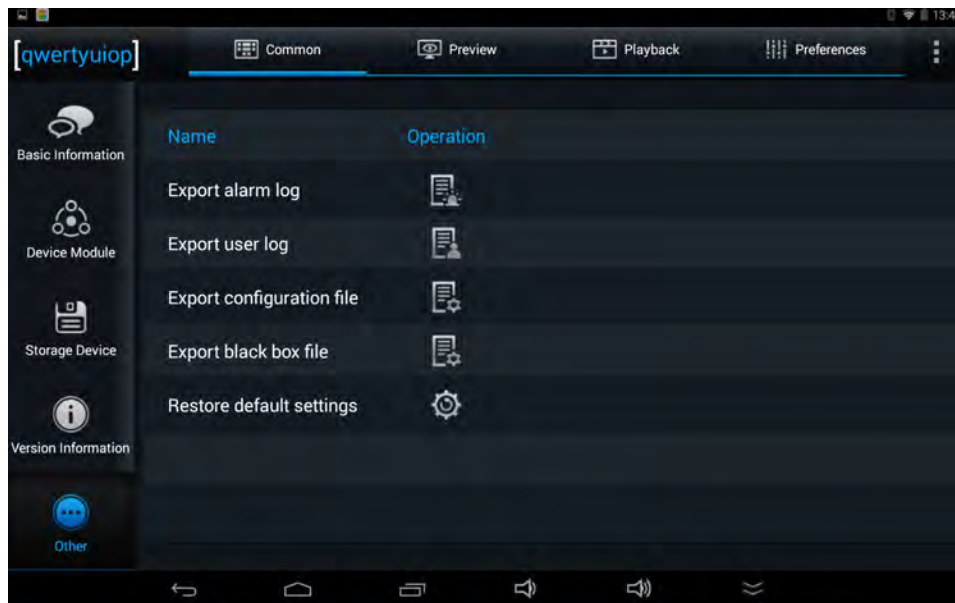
13:4

[qwertyuiop]

Common

Preview

Playback

Preferences

Basic Information

Device Module

Storage Device

Version Information

Other

| Name | Operation |
|---|---|
| Export alarm log | |
| Export user log | |
| Export configuration file | |
| Export black box file | |
| Restore default settings | |